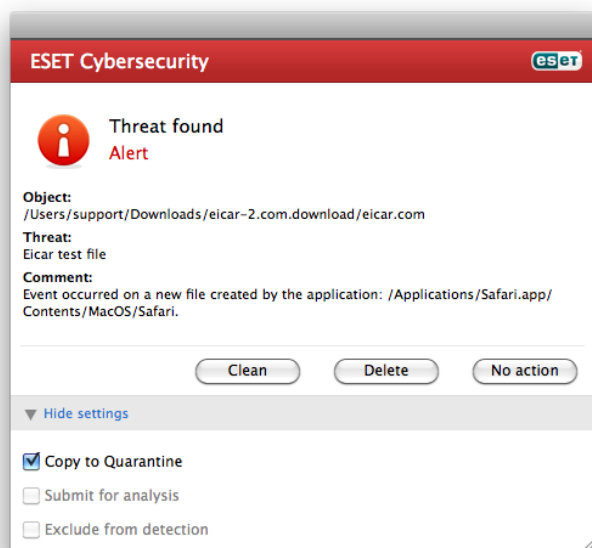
ESET Cybersecurity

eset

Threat found
Alert

Object:
/Users/support/Downloads/eicar-2.com.download/eicar.com
Threat:
Eicar test file
Comment:
Event occurred on a new file created by the application: /Applications/Safari.app/Contents/MacOS/Safari.

Clean
Delete
No action

Hide settings

Copy to Quarantine
Submit for analysis
Exclude from detection